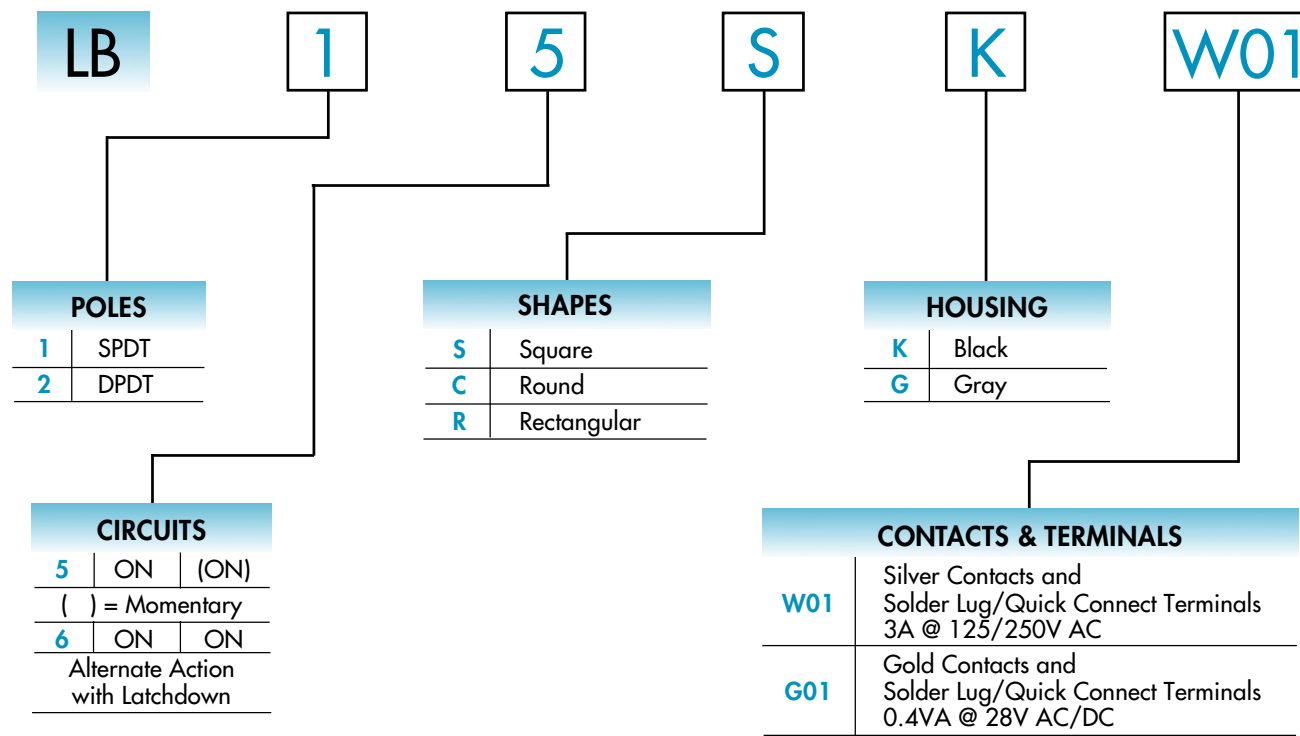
LB 1 5 S K W01

POLES

| 1 | SPDT |
|---|---|
| 2 | DPDT |

SHAPES

| S | Square |
|---|---|
| C | Round |
| R | Rectangular |

HOUSING

| K | Black |
|---|---|
| G | Gray |

CIRCUITS

| 5 | ON | (ON) |
|---|---|---|
| ( ) = Momentary | | |
| 6 | ON | ON |
| Alternate Action with Latchdown | | |

CONTACTS & TERMINALS

| W01 | Silver Contacts and Solder Lug/Quick Connect Terminals 3A @ 125/250V AC |
|---|---|
| G01 | Gold Contacts and Solder Lug/Quick Connect Terminals 0.4VA @ 28V AC/DC |